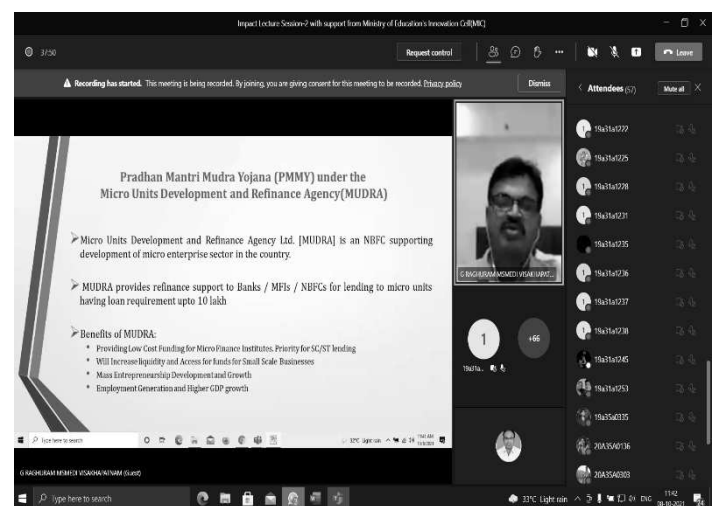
Impact Lecture Session-2 with support from Ministry of Education's Innovation Cell(MIC)

37:50

Request control

Leave

Recording has started. This meeting is being recorded. By joining, you are giving consent for this meeting to be recorded. Privacy policy

Dismiss

Attendees (57)

Mute all

Pradhan Mantri Mudra Yojana (PMMY) under the Micro Units Development and Refinance Agency(MUDRA)

Micro Units Development and Refinance Agency Ltd. [MUDRA] is an NBFC supporting development of micro enterprise sector in the country.

MUDRA provides refinance support to Banks / MFIs / NBFCs for lending to micro units having loan requirement upto 10 lakh

Benefits of MUDRA:
• Providing Low Cost Funding for Micro Finance Institutes. Priority for SC/ST lending
• Will Increase liquidity and Access for funds for Small Scale Businesses
• Mass Entrepreneurship Development and Growth
• Employment Generation and Higher GDP growth

G RAGHURAM MSMEDI VISAKHAPAT...

1

+66

19a31a...

19a31a1222
19a31a1225
19a31a1228
19a31a1231
19a31a1235
19a31a1236
19a31a1237
19a31a1238
19a31a1245
19a31a1253
19a35a0335
20A35A0136
20A35A0303

G RAGHURAM MSMEDI VISAKHAPATNAM (Guest)

Type here to search

33°C Light rain ENG 11:42 08-10-2021